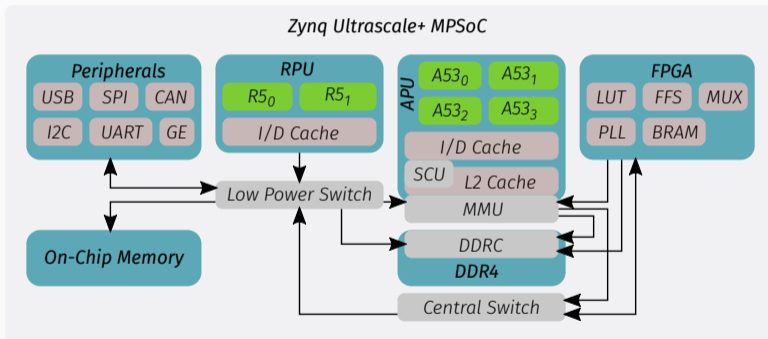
Zynq Ultrascale+ MPSoC

Peripherals
USB
SPI
CAN
I2C
UART
GE

RPU
$R5_0$
$R5_1$
I/D Cache

APU
$A53_0$
$A53_1$
$A53_2$
$A53_3$
I/D Cache
SCU
L2 Cache

FPGA
LUT
FFS
MUX
PLL
BRAM

Low Power Switch
MMU
On-Chip Memory
DDRC
DDR4
Central Switch